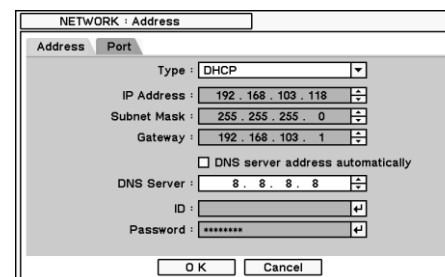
NETWORK : Address

Address
Port

Type : DHCP

IP Address : 192 . 168 . 103 . 118

Subnet Mask : 255 . 255 . 255 . 0

Gateway : 192 . 168 . 103 . 1

DNS server address automatically

DNS Server : 8 . 8 . 8 . 8

ID :

Password : ********

OK
Cancel